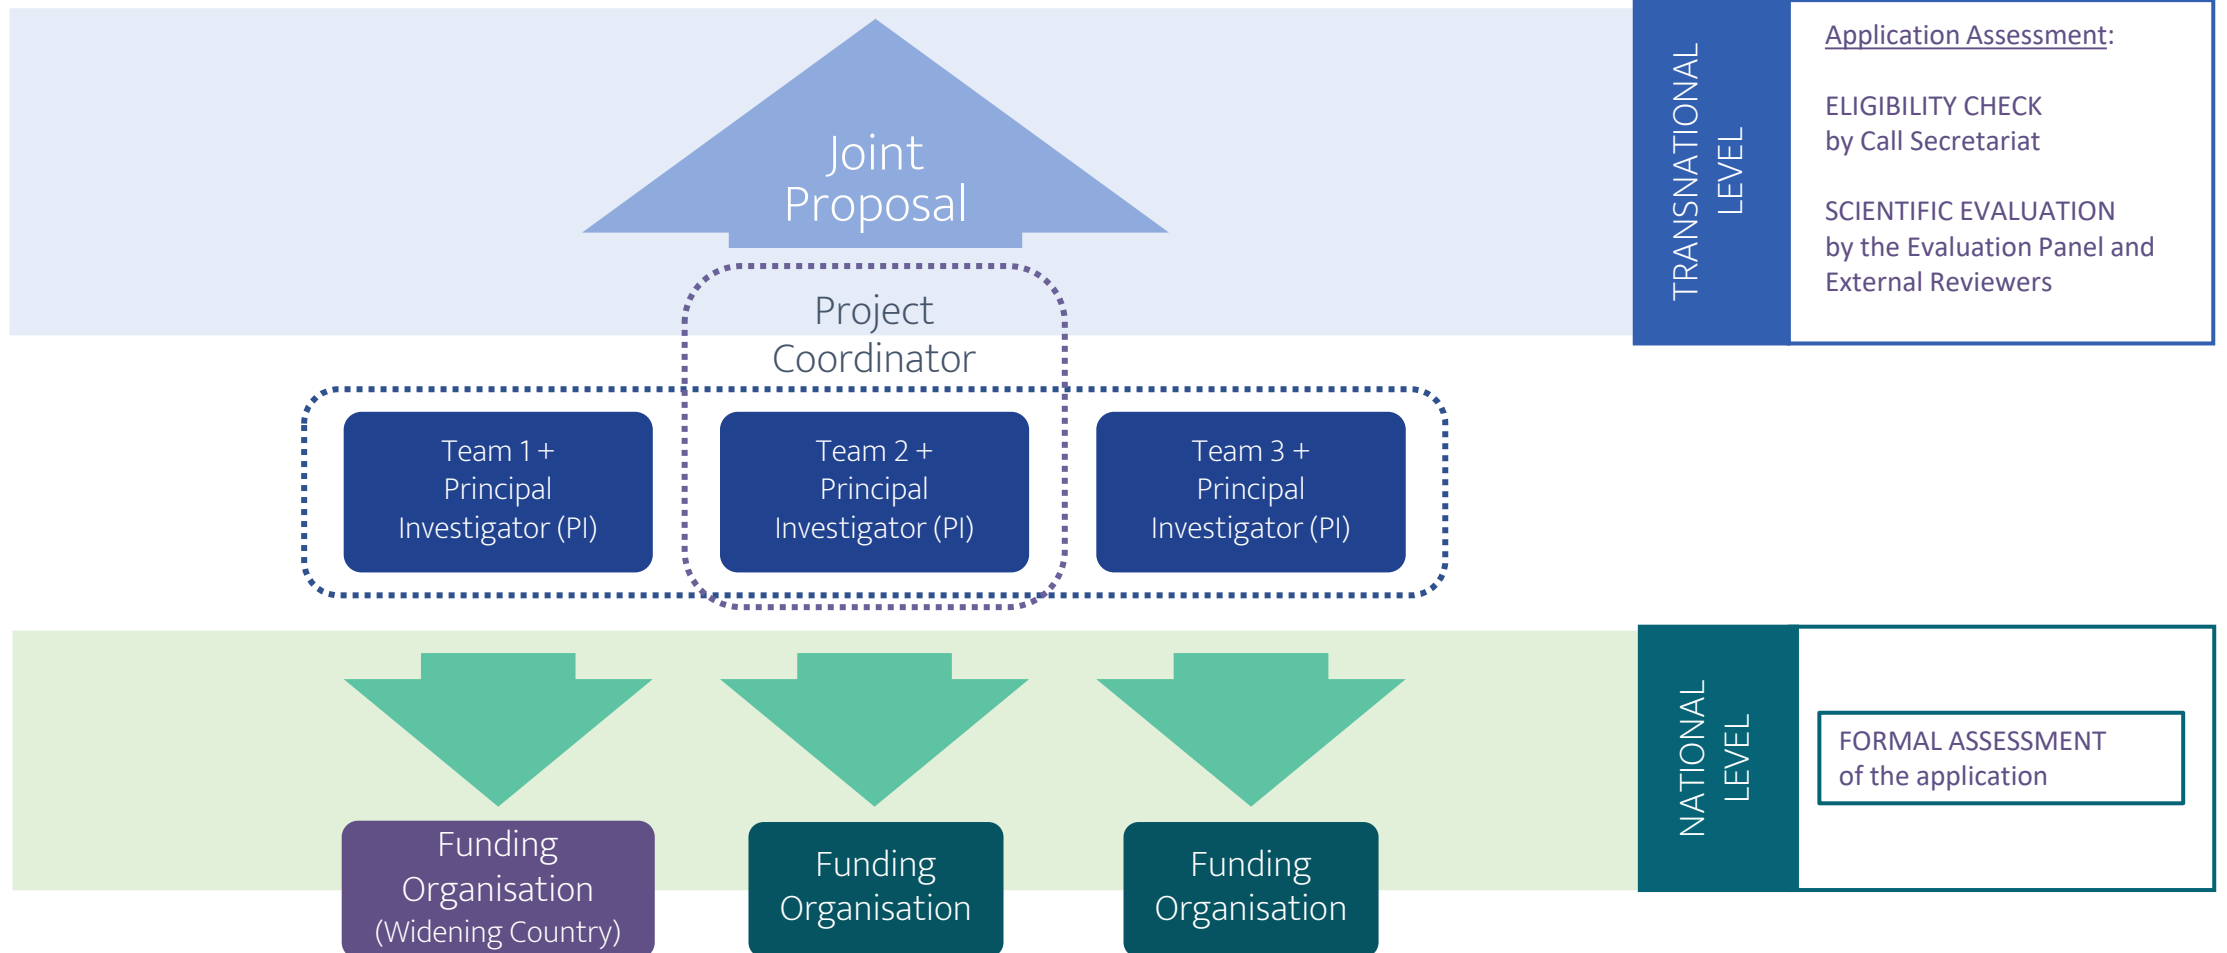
Joint Proposal

Project Coordinator

Team 1 + Principal Investigator (PI)

Team 2 + Principal Investigator (PI)

Team 3 + Principal Investigator (PI)

Funding Organisation (Widening Country)

Funding Organisation

Funding Organisation

TRANSNATIONAL LEVEL

Application Assessment:

ELIGIBILITY CHECK by Call Secretariat

SCIENTIFIC EVALUATION by the Evaluation Panel and External Reviewers

NATIONAL LEVEL

FORMAL ASSESSMENT of the application